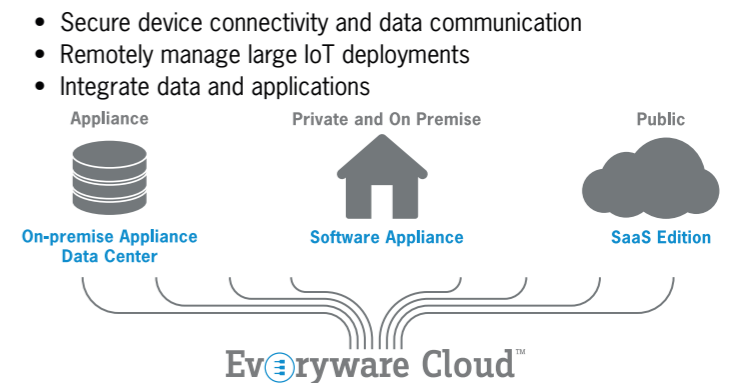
• Secure device connectivity and data communication
• Remotely manage large IoT deployments
• Integrate data and applications

Appliance

Private and On Premise

Public

On-premise Appliance Data Center

Software Appliance

SaaS Edition

Everyware Cloud™